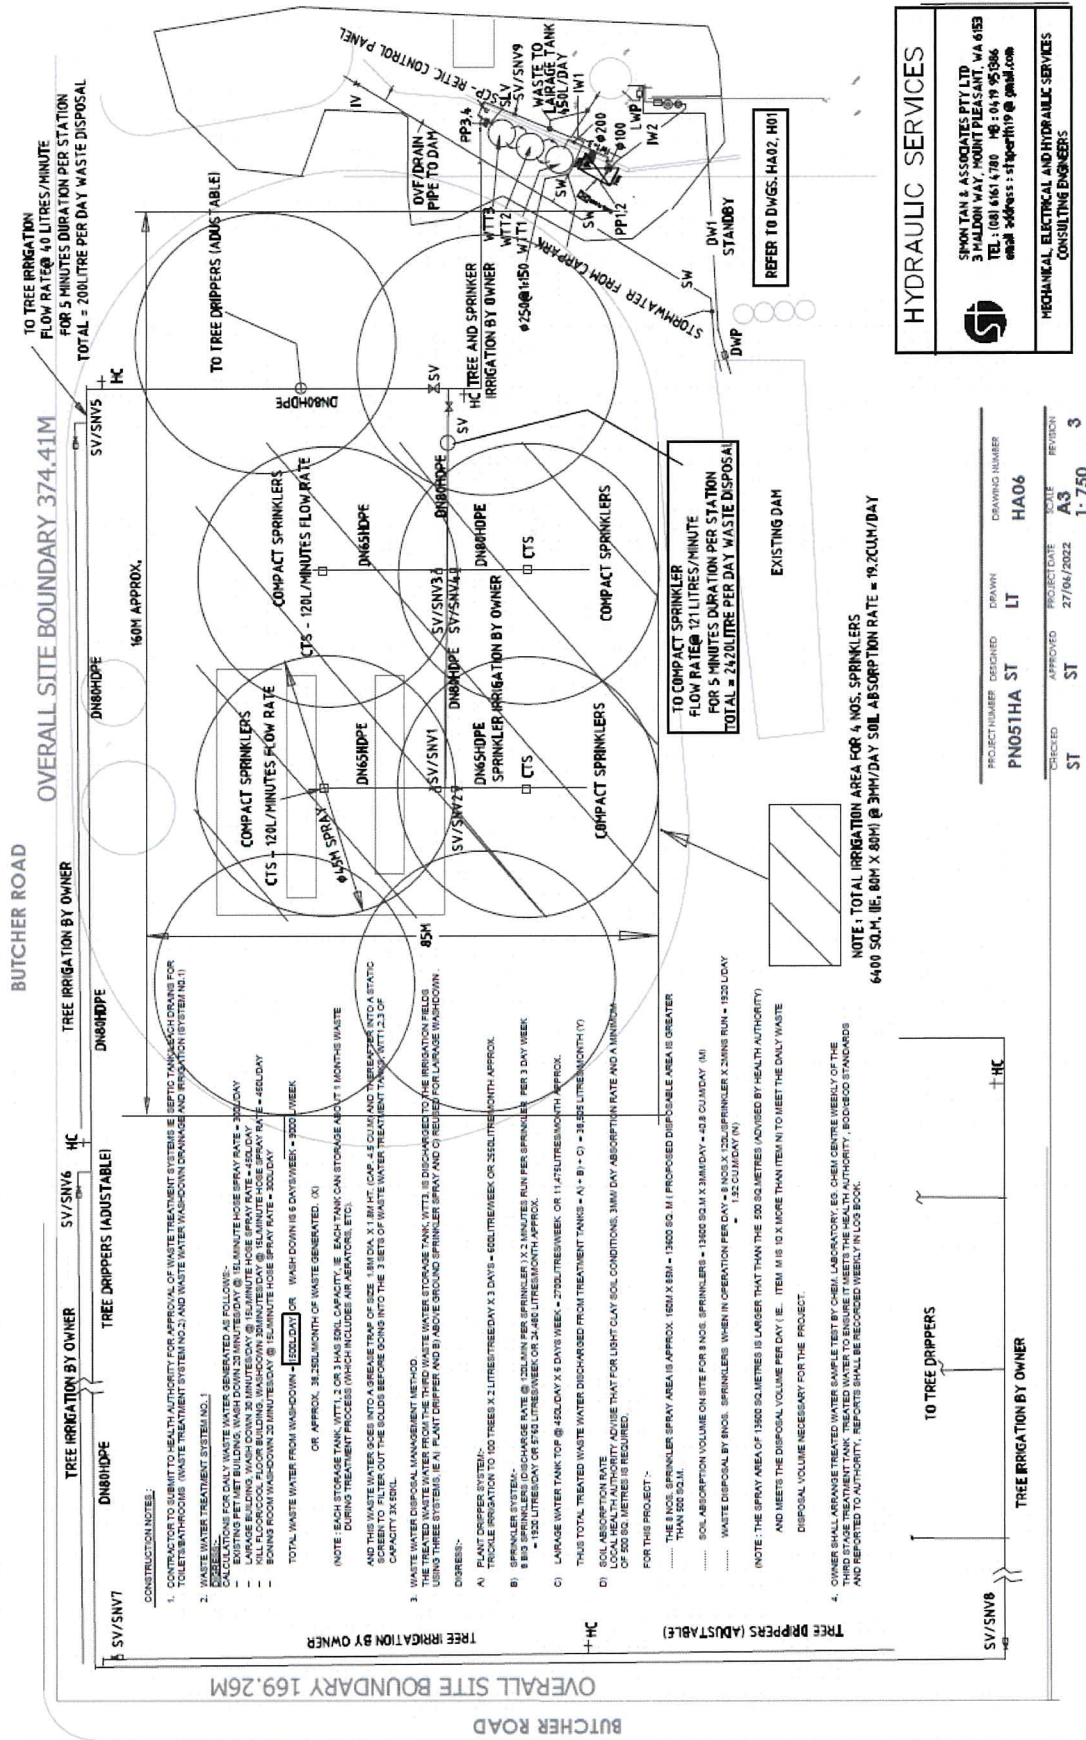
BUTCHER ROAD

OVERALL SITE BOUNDARY 374.41M

OVERALL SITE BOUNDARY 169.26M

BUTCHER ROAD

TO TREE IRRIGATION FLOW RATE@ 40 LITRES/MINUTE FOR 5 MINUTES DURATION PER STATION TOTAL = 200LITRE PER DAY WASTE DISPOSAL

TREE IRRIGATION BY OWNER

DN80HDPE

TREE DRIPPERS (ADUSTABLE)

SV/SNV6

HC

SV/SNV5

SV/SNV7

TREE IRRIGATION BY OWNER

DN80HDPE

160M APPROX.

TO TREE DRIPPERS (ADUSTABLE)

DN80HDPE

HC

SV

COMPACT SPRINKLERS

CTS - 120L/MINUTES FLOW RATE

COMPACT SPRINKLERS

CTS - 120L/MINUTES FLOW RATE

⌀45M SPRAY

DN65HDPE

DN65HDPE

SV/SNV1

SV/SNV2

SV/SNV3

SV/SNV4

DN80HDPE

DN80HDPE

DN80HDPE

CTS

CTS

CTS

DN65HDPE SPRINKLER IRRIGATION BY OWNER

COMPACT SPRINKLERS

COMPACT SPRINKLERS

85M

TREE AND SPRINKLER IRRIGATION BY OWNER

HC

⌀250@1:150

WTT1

WTT2

WTT3

OVF/DRAIN PIPE TO DAM

PP3,4

SLV

SV/SNV9

WASTE TO LAIRAGE TANK 450L/DAY

SP- RETIC CONTROL PANEL

IV

IW1

IW2

LWP

⌀200

⌀100

SW

SW

PP1,2

STORMWATER FROM CARPARK

SW

DW1 STANDBY

DWP

REFER TO DWGS. HA02, H01

TO COMPACT SPRINKLER FLOW RATE@ 121 LITRES/MINUTE FOR 5 MINUTES DURATION PER STATION TOTAL = 2420LITRE PER DAY WASTE DISPOSAL

EXISTING DAM

NOTE : TOTAL IRRIGATION AREA FOR 4 NOS. SPRINKLERS 6400 SQ.M. (IE. 80M X 80M) @ 3MM/DAY SOIL ABSORPTION RATE = 19.2CUM/DAY

CONSTRUCTION NOTES :

1. CONTRACTOR TO SUBMIT TO HEALTH AUTHORITY FOR APPROVAL OF WASTE TREATMENT SYSTEMS IE. SEPTIC TANK/LEACH DRAINS FOR TOILETS/BATHROOMS (WASTE TREATMENT SYSTEM NO.2) AND WASTE WATER WASHDOWN DRAINAGE AND IRRIGATION (SYSTEM NO.1)

2. WASTE WATER TREATMENT SYSTEM NO.1
DESIGN:-
CALCULATIONS FOR DAILY WASTE WATER GENERATED AS FOLLOWS:-
- EXISTING PET MEAT BUILDING, WASH DOWN 20 MINUTES/DAY @ 15L/MINUTE HOSE SPRAY RATE = 300L/DAY
- LAIRAGE BUILDING, WASH DOWN 30 MINUTES/DAY @ 15L/MINUTE HOSE SPRAY RATE = 450L/DAY
- KILL FLOOR/COOL FLOOR BUILDING, WASHDOWN 30MINUTES/DAY @ 15L/MINUTE HOSE SPRAY RATE = 450L/DAY
- BONING ROOM WASHDOWN 20 MINUTES/DAY @ 15L/MINUTE HOSE SPRAY RATE = 300L/DAY

TOTAL WASTE WATER FROM WASHDOWN = 1500L/DAY OR WASH DOWN IS 6 DAYS/WEEK = 9000L/WEEK

OR APPROX. 38,250L/MONTH OF WASTE GENERATED. (X)

(NOTE : EACH STORAGE TANK, WTT1, 2 OR 3 HAS 50KL CAPACITY IE. EACH TANK CAN STORAGE ABOUT 1 MONTHS WASTE DURING TREATMENT PROCESS (WHICH INCLUDES AIR AERATORS, ETC).

AND THIS WASTE WATER GOES INTO A GREASE TRAP OF SIZE 1.5M DIA. X 1.8M HT. (CAP. 4.5 CUM) AND THEREAFTER INTO A STATIC SCREEN TO FILTER OUT THE SOLIDS BEFORE GOING INTO THE 3 SETS OF WASTE WATER TREATMENT TANKS, WTT1,2,3 OF CAPACITY 3X 50KL.

3. WASTE WATER DISPOSAL MANAGEMENT METHOD.
THE TREATED WASTE WATER FROM THE THIRD WASTE WATER STORAGE TANK, WTT3, IS DISCHARGED TO THE IRRIGATION FIELDS USING THREE SYSTEMS, IE A) PLANT DRIPPER AND B) ABOVE GROUND SPRINKLER SPRAY AND C) REQUIRED FOR LAIRAGE WASHDOWN.

DIGRESS:-

A) PLANT DRIPPER SYSTEM:-
TRICKLE IRRIGATION TO 100 TREES X 2 LITRES/TREE/DAY X 3 DAYS = 600LITRE/WEEK OR 2550LITRE/MONTH APPROX.

B) SPRINKLER SYSTEM:-
8 BIG SPRINKLERS (DISCHARGE RATE @ 120L/MIN PER SPRINKLER) X 2 MINUTES RUN PER SPRINKLER PER 3 DAY WEEK = 1920 LITRES/DAY OR 5760 LITRES/WEEK OR 24,480 LITRES/MONTH APPROX.

C) LAIRAGE WASTE WATER TANK TOP @ 450L/DAY X 6 DAYS WEEK = 2700LITRES/WEEK OR 11,475LITRES/MONTH APPROX.

THUS TOTAL TREATED WASTE WATER DISCHARGED FROM TREATMENT TANKS = A) + B) + C) = 38,505 LITRES/MONTH (Y)

D) SOIL ABSORPTION RATE
LOCAL HEALTH AUTHORITY ADVISE THAT FOR LIGHT CLAY SOIL CONDITIONS, 3MM/ DAY ABSORPTION RATE AND A MINIMUM OF 500 SQ. METRES IS REQUIRED.

FOR THIS PROJECT :-

..... THE 8 NOS. SPRINKLER SPRAY AREA IS APPROX. 160M X 85M = 13600 SQ. M ( PROPOSED DISPOSABLE AREA IS GREATER THAN 500 SQ.M.

..... SOIL ABSORPTION VOLUME ON SITE FOR 8 NOS. SPRINKLERS = 13600 SQ.M X 3MM/DAY = 40.8 CUM/DAY (M)

..... WASTE DISPOSAL BY 8NOS. SPRINKLERS WHEN IN OPERATION PER DAY = 8 NOS.X 120L/SPRINKLER X 2MINS RUN = 1920 L/DAY = 1.92 CUM/DAY (N)

(NOTE : THE SPRAY AREA OF 13600 SQ.METRES IS LARGER THAT THAN THE 500 SQ.METRES (ADVISED BY HEALTH AUTHORITY)

AND MEETS THE DISPOSAL VOLUME PER DAY ( IE.. ITEM M IS 10 X MORE THAN ITEM N) TO MORE THAN MEET THE DAILY WASTE

DISPOSAL VOLUME NECESSARY FOR THE PROJECT.

4. OWNER SHALL ARRANGE TREATED WATER SAMPLE TEST BY CHEM. LABORATORY, EG. CHEM CENTRE WEEKLY OF THE THIRD STAGE TREATMENT TANK. TREATED WATER TO ENSURE IT MEETS THE HEALTH AUTHORITY , BOD/COD STANDARDS AND REPORTED TO AUTHORITY, REPORTS SHALL BE RECORDED WEEKLY IN LOG BOOK.

TREE IRRIGATION BY OWNER

HC

TREE DRIPPERS (ADUSTABLE)

TO TREE DRIPPERS

TREE IRRIGATION BY OWNER

SV/SNV8

HC

HYDRAULIC SERVICES

SIMON TAN & ASSOCIATES PTY LTD
3 MALDON WAY, MOUNT PLEASANT, WA 6153
TEL : (08) 6161 4780 MB : 0419 953866
email address : stjperth19@gmail.com

MECHANICAL, ELECTRICAL AND HYDRAULIC SERVICES CONSULTING ENGINEERS

| PROJECT NUMBER | DESIGNED | DRAWN | DRAWING NUMBER | |
|---|---|---|---|---|
| PN051HA | ST | LT | HA06 | |
| CHECKED | APPROVED | PROJECT DATE | SCALE | REVISION |
| ST | ST | 27/06/2022 | A3 1:750 | 3 |